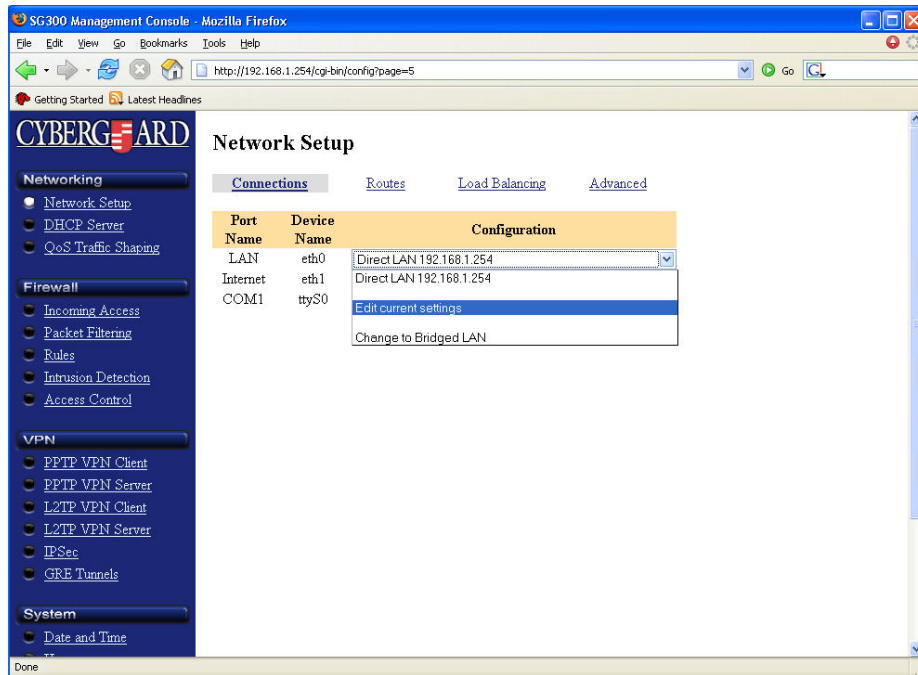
SG300 Management Console - Mozilla Firefox

File Edit View Go Bookmarks Tools Help

http://192.168.1.254/cgi-bin/config?page=5

Go

Getting Started Latest Headlines

CYBERGUARD

Networking
Network Setup
DHCP Server
QoS Traffic Shaping

Firewall
Incoming Access
Packet Filtering
Rules
Intrusion Detection
Access Control

VPN
PPTP VPN Client
PPTP VPN Server
L2TP VPN Client
L2TP VPN Server
IPSec
GRE Tunnels

System
Date and Time

Network Setup

Connections Routes Load Balancing Advanced

| Port Name | Device Name | Configuration |
|---|---|---|
| LAN | eth0 | Direct LAN 192.168.1.254 |
| Internet | eth1 | Direct LAN 192.168.1.254 |
| COM1 | ttyS0 | |

Edit current settings

Change to Bridged LAN

Done